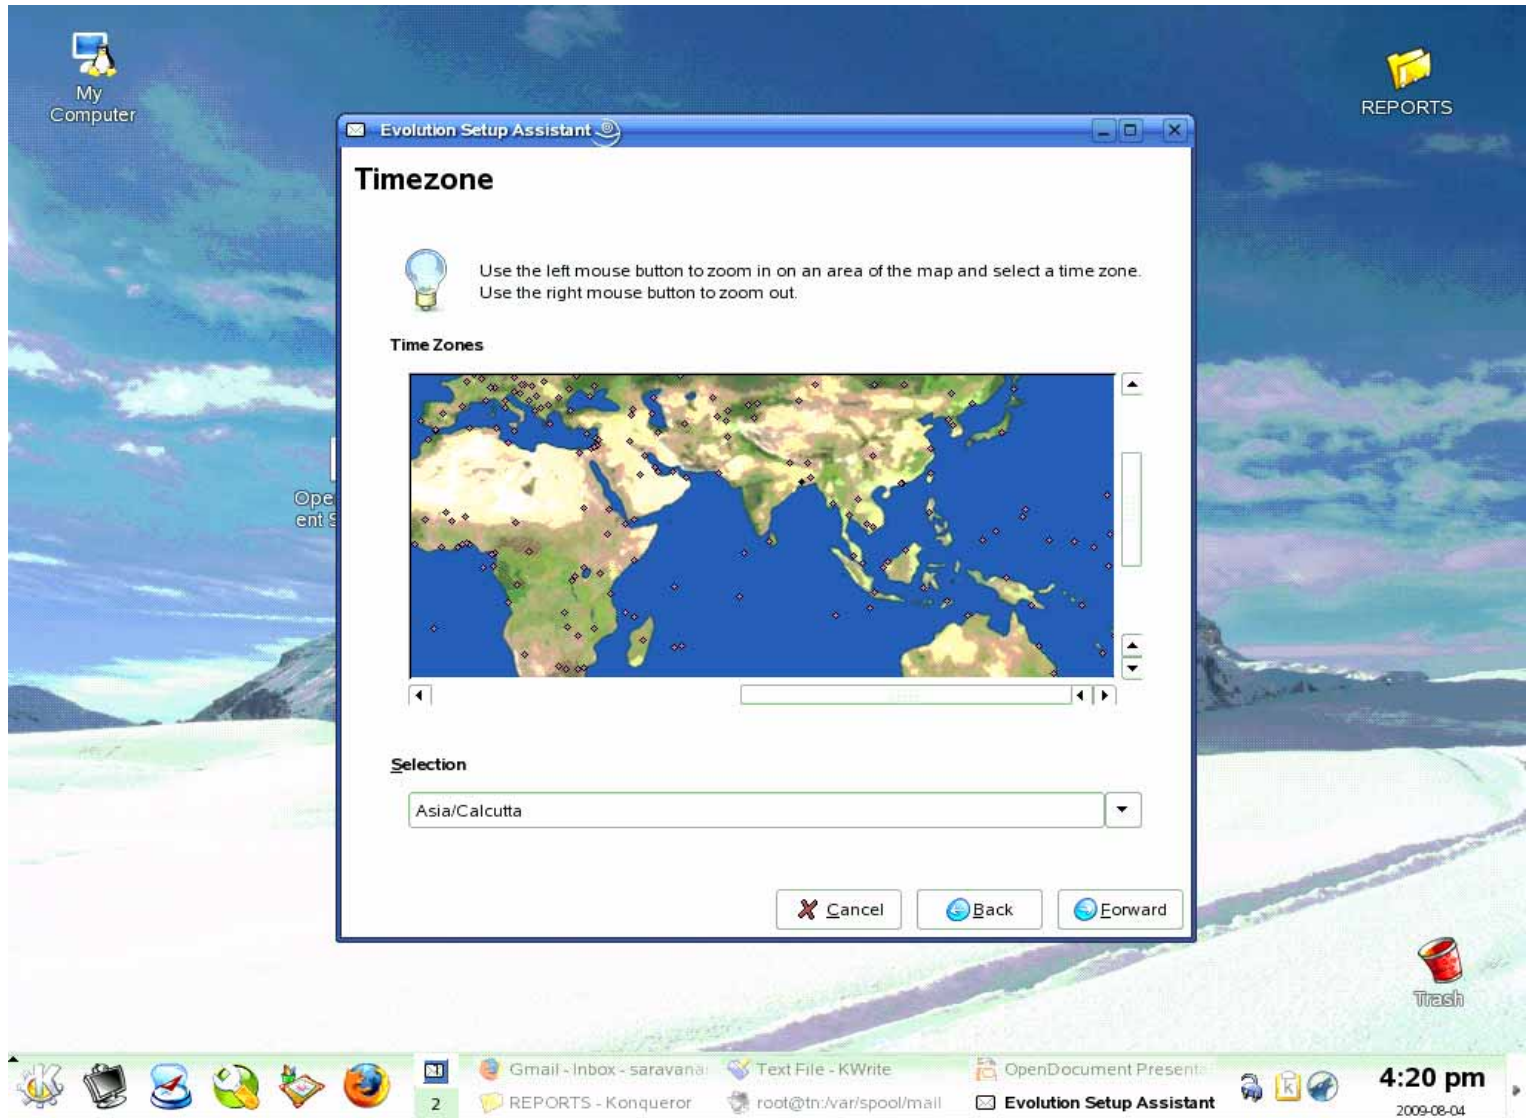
My Computer

REPORTS

Ope ent S

Evolution Setup Assistant

Timezone

Use the left mouse button to zoom in on an area of the map and select a time zone. Use the right mouse button to zoom out.

Time Zones

Selection

Asia/Calcutta

Cancel

Back

Forward

Trash

1

2

Gmail - Inbox - saravana

Text File - KWrite

OpenDocument Presenta

REPORTS - Konqueror

root@tn:/var/spool/mail

Evolution Setup Assistant

4:20 pm

2009-08-04